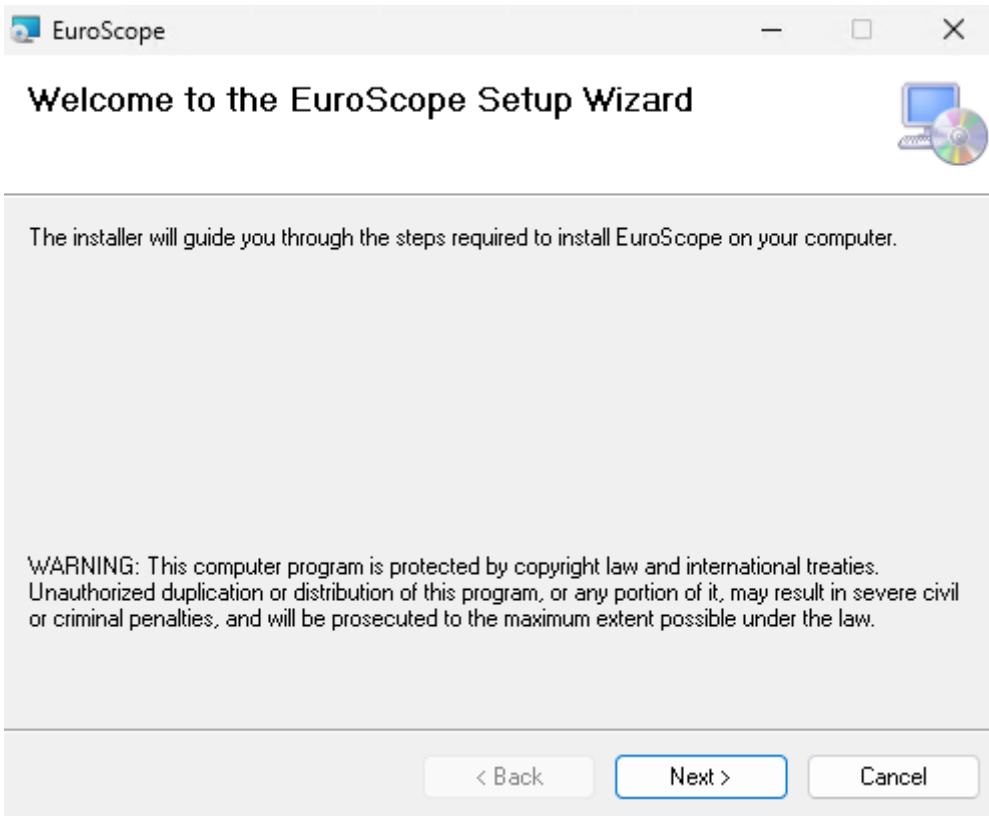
EuroScope

Welcome to the EuroScope Setup Wizard

The installer will guide you through the steps required to install EuroScope on your computer.

WARNING: This computer program is protected by copyright law and international treaties. Unauthorized duplication or distribution of this program, or any portion of it, may result in severe civil or criminal penalties, and will be prosecuted to the maximum extent possible under the law.

< Back

Next >

Cancel